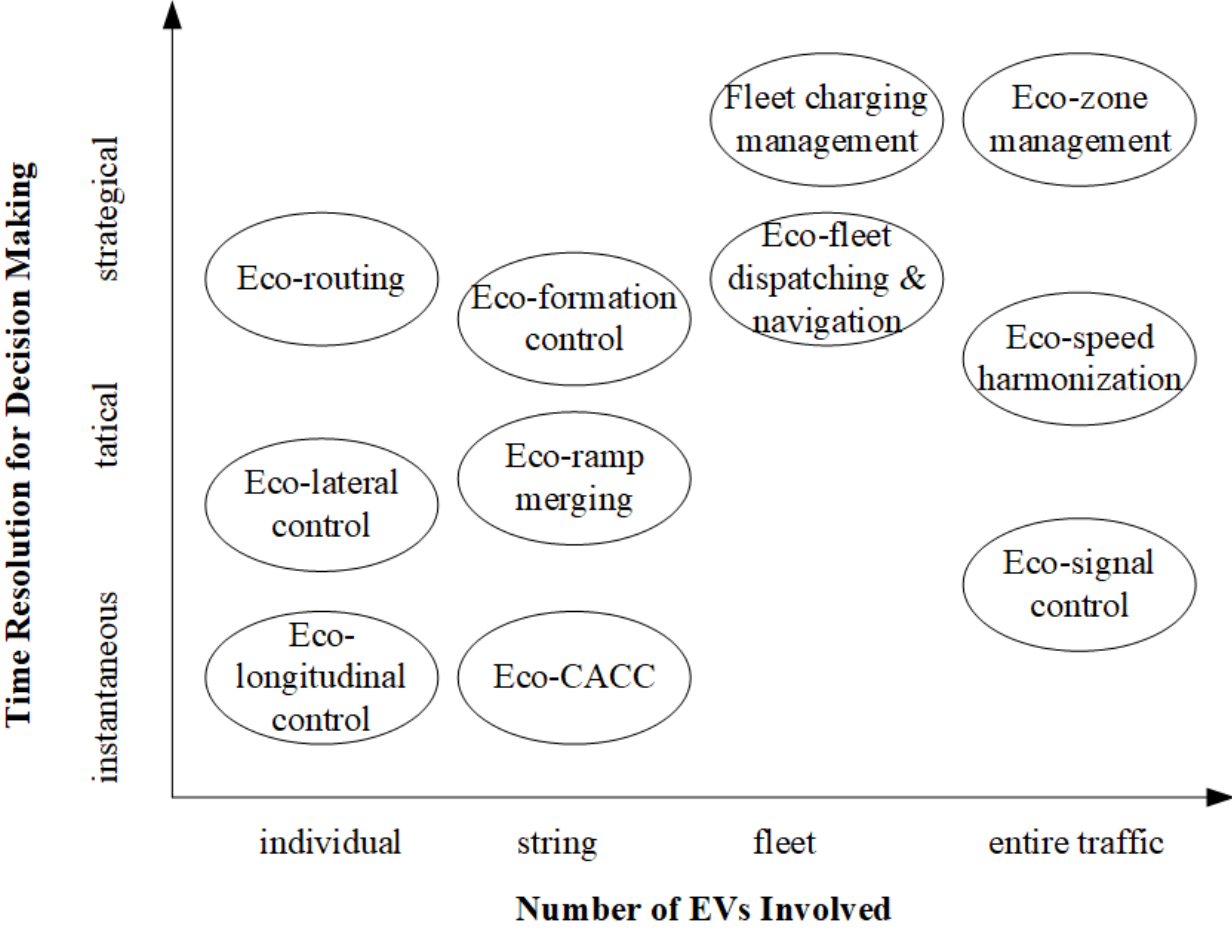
Time Resolution for Decision Making

strategical

tatical

instantaneous

Fleet charging management

Eco-zone management

Eco-routing

Eco-formation control

Eco-fleet dispatching & navigation

Eco-speed harmonization

Eco-lateral control

Eco-ramp merging

Eco-signal control

Eco-longitudinal control

Eco-CACC

individual

string

fleet

entire traffic

Number of EVs Involved